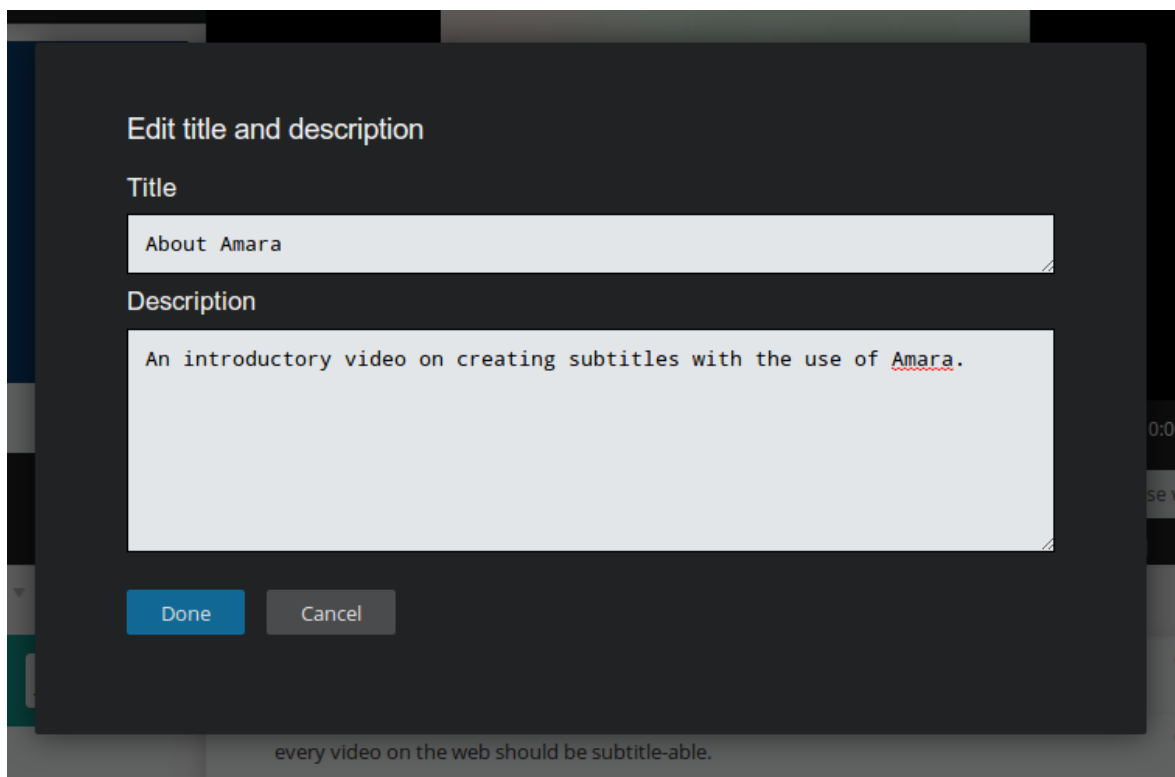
Edit title and description

Title

About Amara

Description

An introductory video on creating subtitles with the use of Amara.

Done

Cancel

0:0

se v

every video on the web should be subtitle-able.